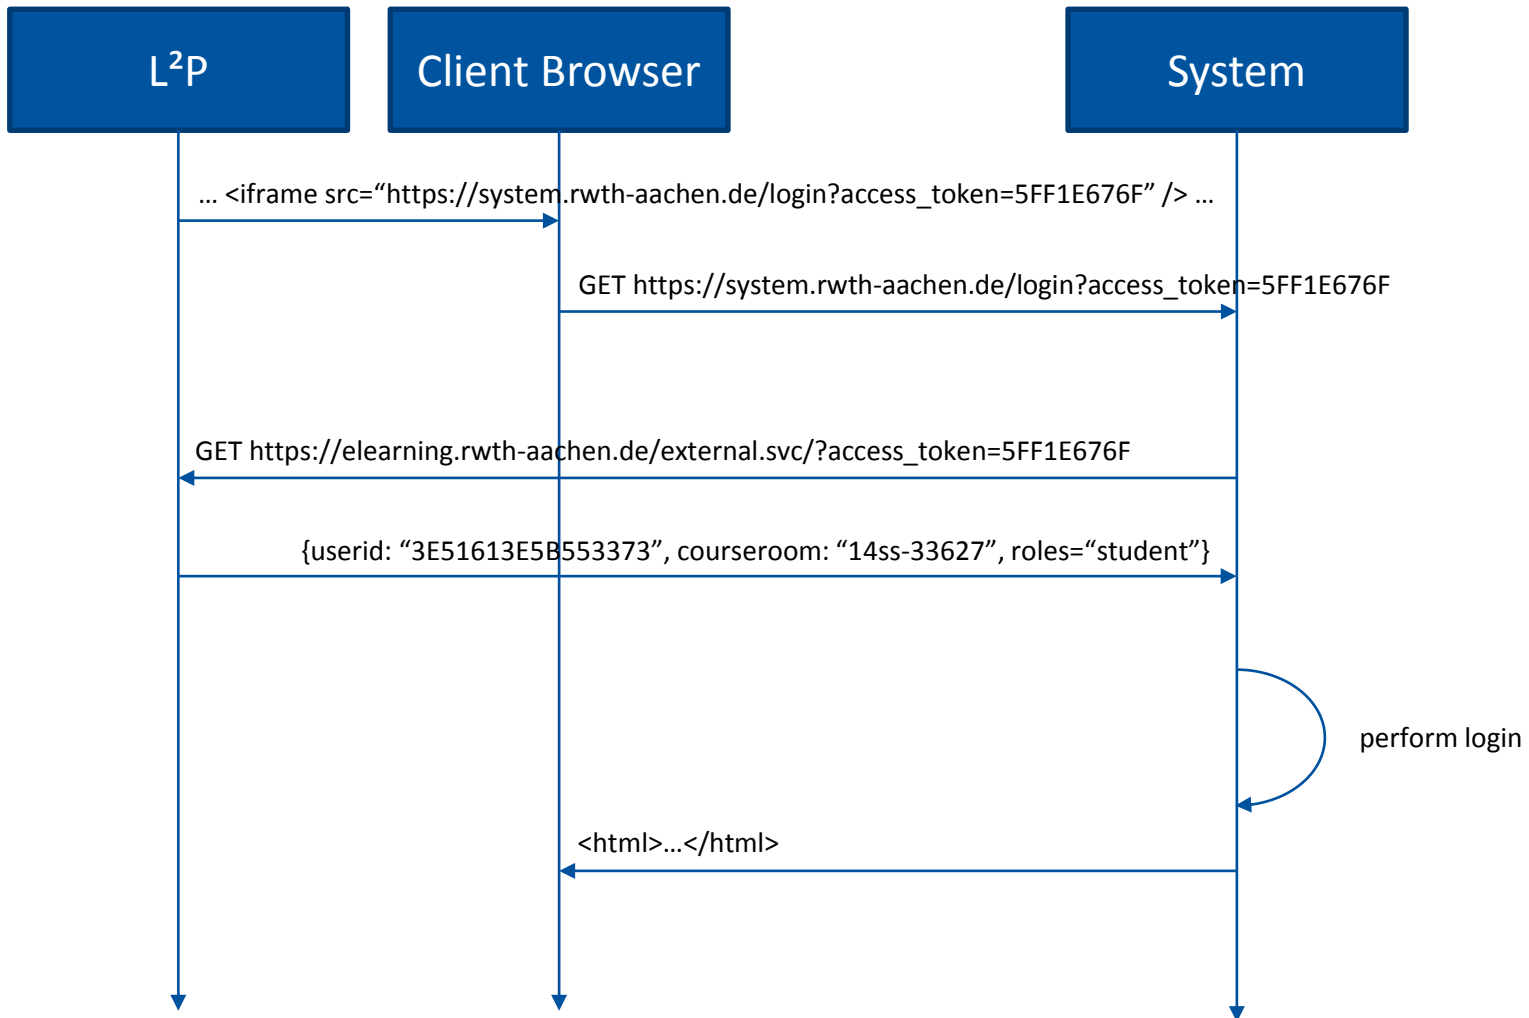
L²P

Client Browser

System

… <iframe src=“https://system.rwth-aachen.de/login?access_token=5FF1E676F” /> …

GET https://system.rwth-aachen.de/login?access_token=5FF1E676F

GET https://elearning.rwth-aachen.de/external.svc/?access_token=5FF1E676F

{userid: “3E51613E5B553373”, courseroom: “14ss-33627”, roles=“student”}

perform login

<html>…</html>